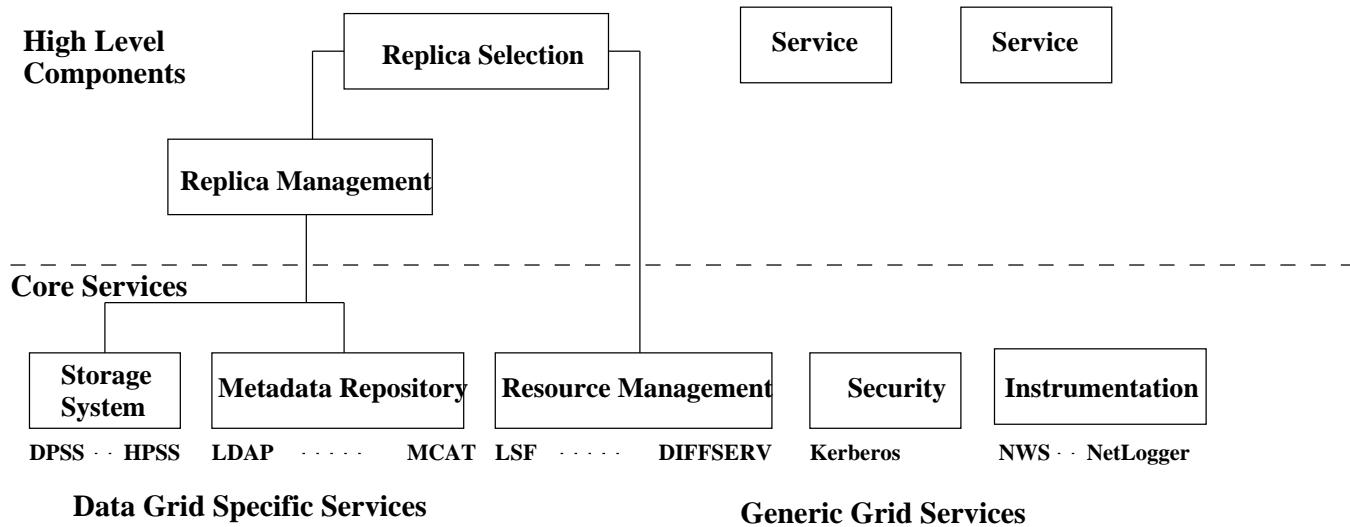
High Level Components

Replica Selection

Service

Service

Replica Management

Core Services

Storage System

Metadata Repository

Resource Management

Security

Instrumentation

DPSS · · HPSS

LDAP · · · · · MCAT

LSF · · · · · DIFFSERV

Kerberos

NWS · · NetLogger

Data Grid Specific Services

Generic Grid Services